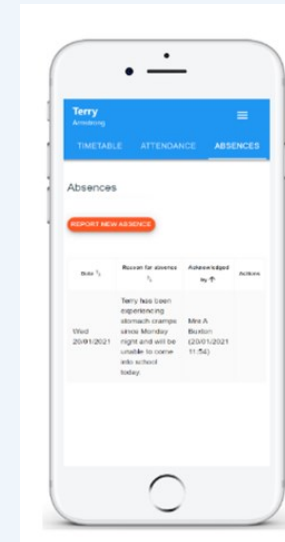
Terry
Armstrong

TIMETABLE ATTENDANCE ABSENCES

Absences

REPORT NEW ABSENCE

| Date ⇅ | Reason for absence ⇅ | Acknowledged by ↑ | Actions |
|---|---|---|---|
| Wed 20/01/2021 | Terry has been experiencing stomach cramps since Monday night and will be unable to come into school today. | Mrs A Buxton (20/01/2021 11:54) | |